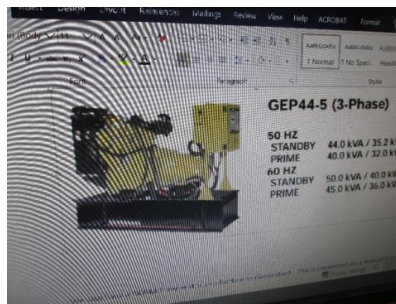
Insert Design Layout References Mailings Review View Help ACROBAT Format

Font Paragraph Styles

1 Normal 1 No Spac... Headi

GEP44-5 (3-Phase)

50 HZ
STANDBY 44.0 kVA / 35.2 k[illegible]
PRIME 40.0 kVA / 32.0 k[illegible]
60 HZ
STANDBY 50.0 kVA / 40.0 k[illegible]
PRIME 45.0 kVA / 36.0 k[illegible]